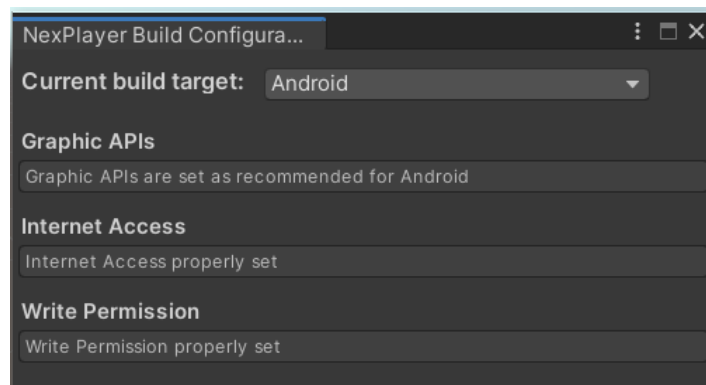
NexPlayer Build Configura...

Current build target: Android

Graphic APIs

Graphic APIs are set as recommended for Android

Internet Access

Internet Access properly set

Write Permission

Write Permission properly set